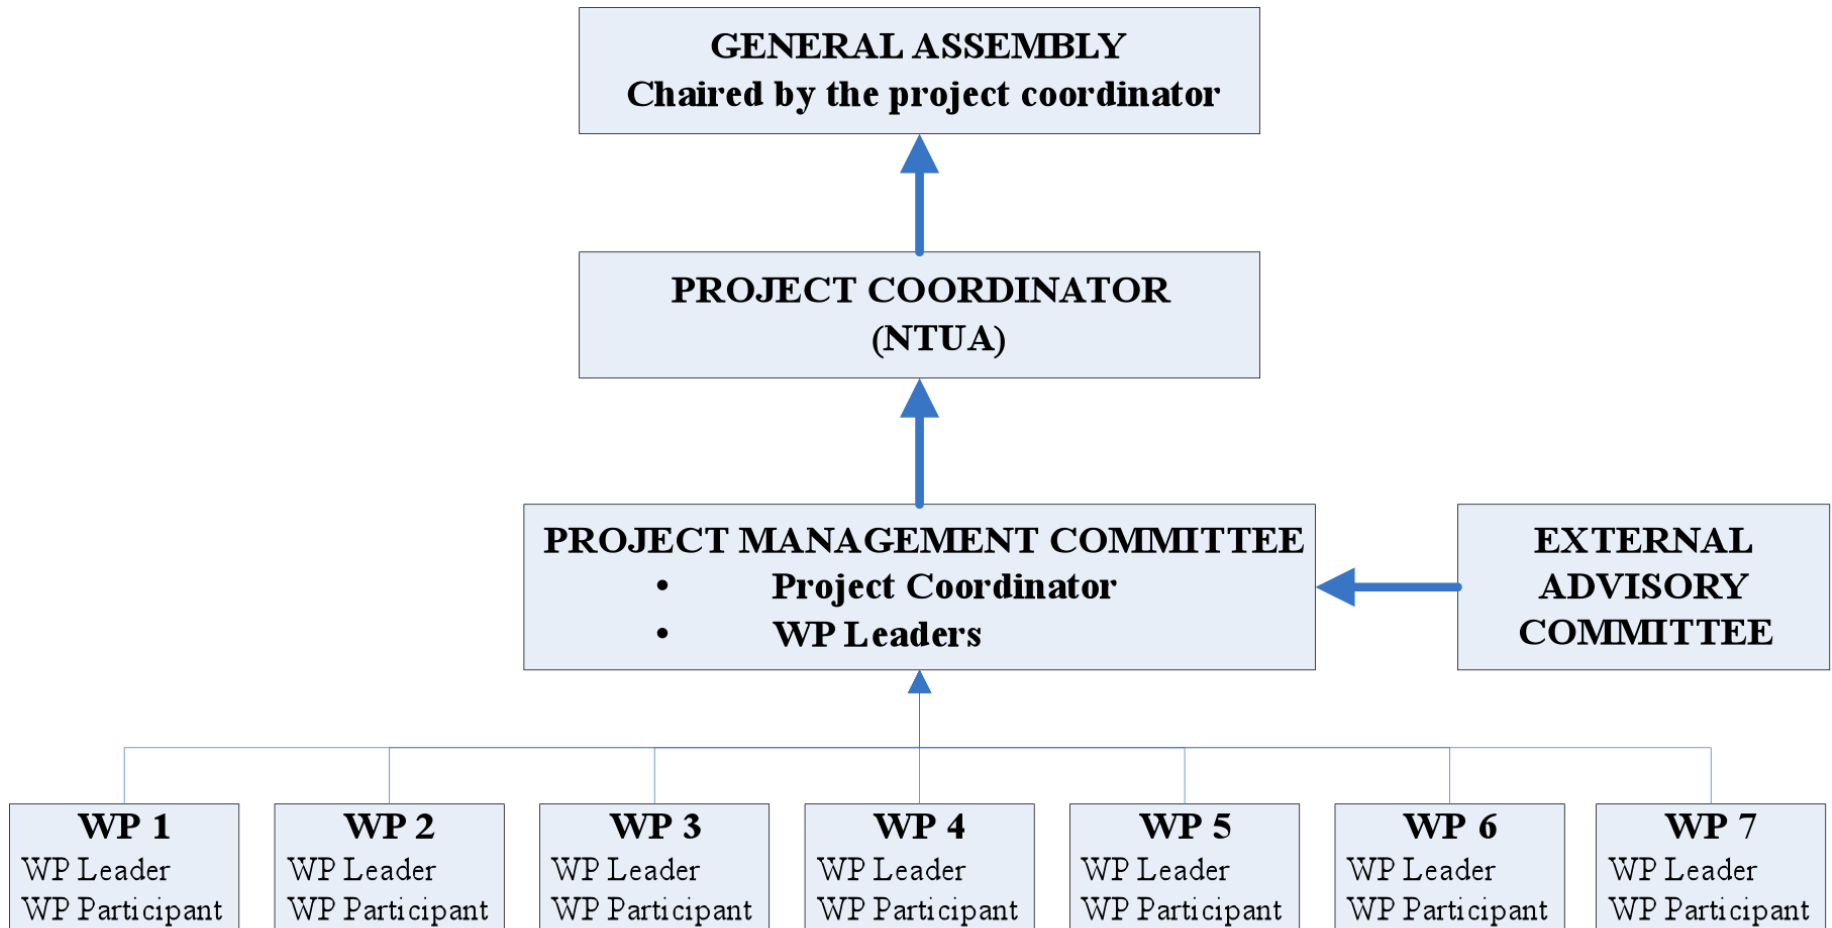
GENERAL ASSEMBLY
Chaired by the project coordinator

PROJECT COORDINATOR
(NTUA)

PROJECT MANAGEMENT COMMITTEE
• Project Coordinator
• WP Leaders

EXTERNAL ADVISORY COMMITTEE

WP 1
WP Leader
WP Participant

WP 2
WP Leader
WP Participant

WP 3
WP Leader
WP Participant

WP 4
WP Leader
WP Participant

WP 5
WP Leader
WP Participant

WP 6
WP Leader
WP Participant

WP 7
WP Leader
WP Participant